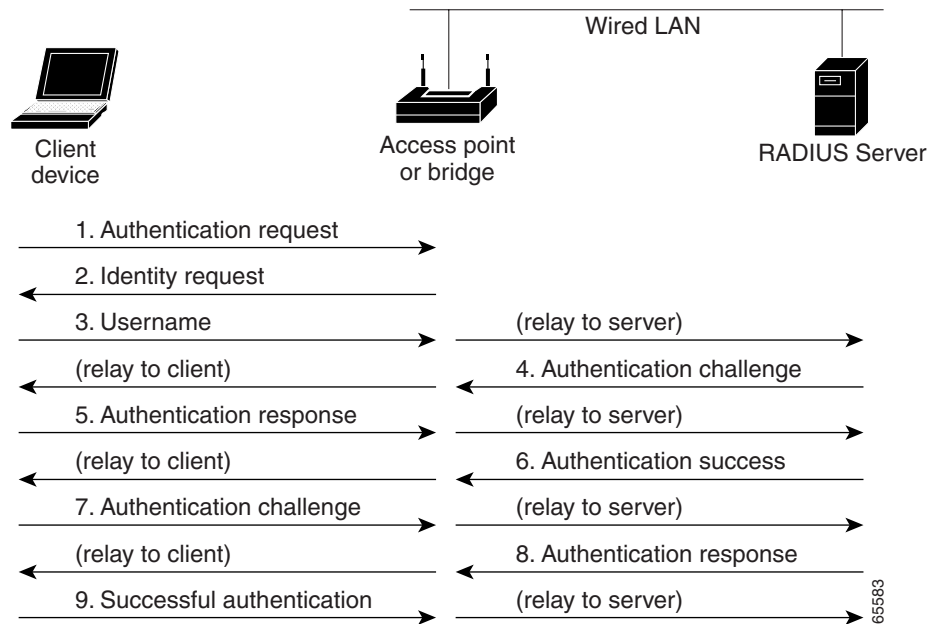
Wired LAN

Client device

Access point or bridge

RADIUS Server

1. Authentication request

2. Identity request

3. Username

(relay to server)

(relay to client)

4. Authentication challenge

5. Authentication response

(relay to server)

(relay to client)

6. Authentication success

7. Authentication challenge

(relay to server)

(relay to client)

8. Authentication response

9. Successful authentication

(relay to server)

65583